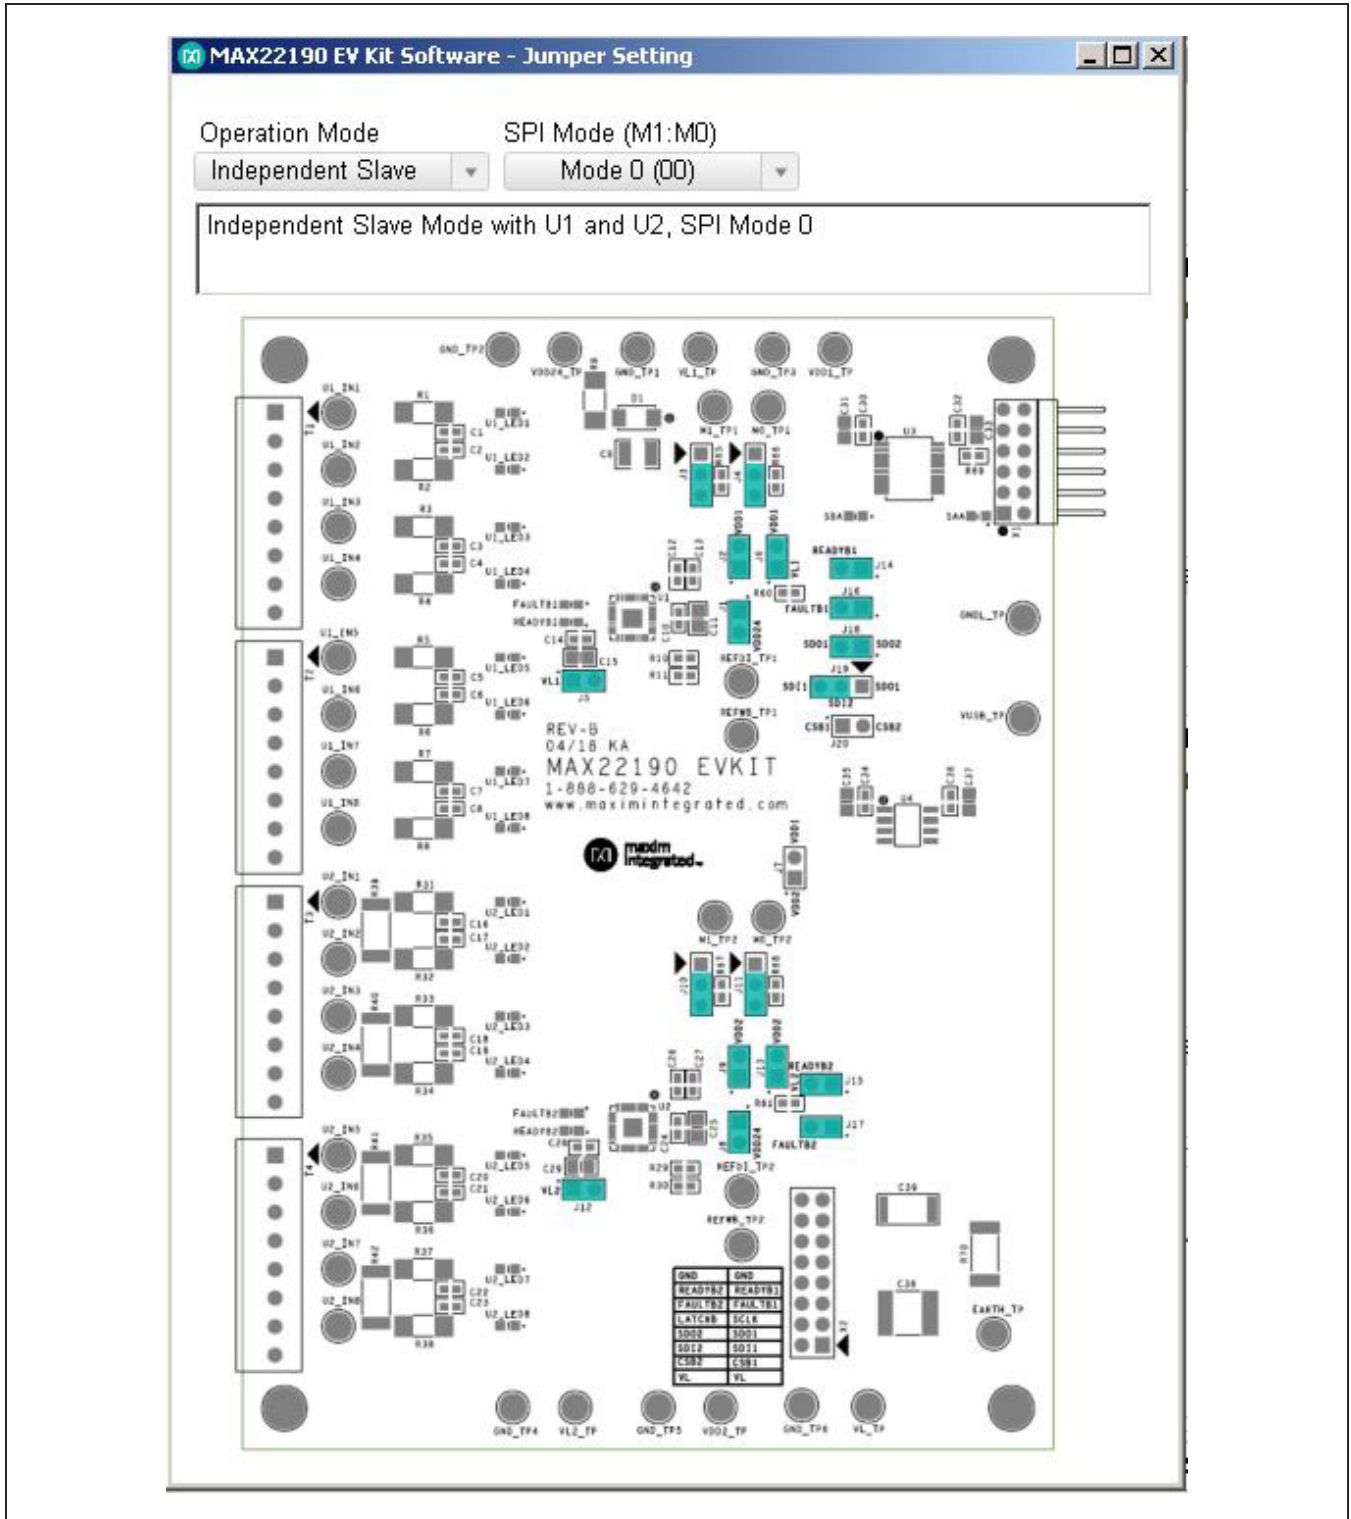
MAX22190 EV Kit Software - Jumper Setting

Operation Mode
Independent Slave

SPI Mode (M1:M0)
Mode 0 (00)

Independent Slave Mode with U1 and U2, SPI Mode 0

GND_TP2 VDD24_TP GND_TP1 VL1_TP GND_TP3 VDD1_TP

U1_IN1 U1_IN2 U1_IN3 U1_IN4 U1_IN5 U1_IN6 U1_IN7 U1_IN8

U1_LED1 U1_LED2 U1_LED3 U1_LED4 U1_LED5 U1_LED6 U1_LED7 U1_LED8

M1_TP1 M0_TP1

READYB1 FAULTB1 SDO1 SDO2 SDI1 SDI2 CSB1 CSB2

GNDL_TP VUSB_TP

REFDI_TP1 REFWB_TP1

REV-B
04/18 KA
MAX22190 EVKIT
1-888-629-4642
www.maximintegrated.com

maxim integrated

U2_IN1 U2_IN2 U2_IN3 U2_IN4 U2_IN5 U2_IN6 U2_IN7 U2_IN8

U2_LED1 U2_LED2 U2_LED3 U2_LED4 U2_LED5 U2_LED6 U2_LED7 U2_LED8

M1_TP2 M0_TP2

READYB2 FAULTB2

REFDI_TP2 REFWB_TP2

| GND | GND |
|---|---|
| READYB2 | READYB1 |
| FAULTB2 | FAULTB1 |
| LATCHB | SCLK |
| SDO2 | SDO1 |
| SDI2 | SDI1 |
| CSB2 | CSB1 |
| VL | VL |

EARTH_TP

GND_TP4 VL2_TP GND_TP5 VDD2_TP GND_TP6 VL_TP